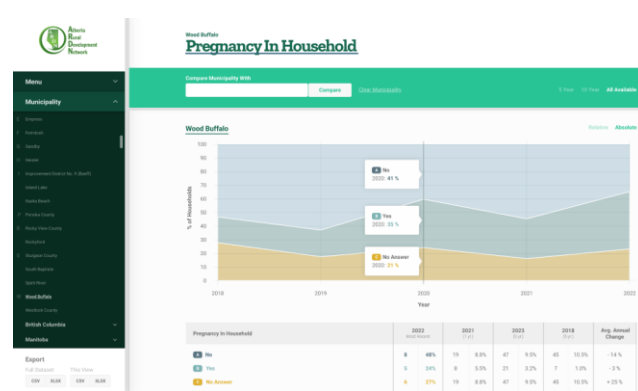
Alberta Rural Development Network

Menu

Municipality

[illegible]
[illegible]
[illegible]
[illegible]
Improvement District No. 9 (Banff)
Inland Lake
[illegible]
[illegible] County
Rocky View County
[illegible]
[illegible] County
South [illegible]
Spirit River
Wood Buffalo
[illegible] County

British Columbia

Manitoba

Export
Full Dataset This View
CSV XLSX CSV XLSX

Wood Buffalo
Pregnancy In Household

Compare Municipality With
Compare Clear Municipality

5 Year 10 Year All Available

Wood Buffalo

Relative Absolute

100
90
80
70
60
50
40
30
20
10
0

% of Households

No
2020: 41 %

Yes
2020: 35 %

No Answer
2020: 31 %

2018 2019 2020 2021 2022

Year

| Pregnancy In Household | 2022 | | 2021 | | 2023 | | 2018 | | Avg. Annual Change |
|---|---|---|---|---|---|---|---|---|---|
| No | 8 | 48% | 19 | 8.8% | 47 | 9.5% | 45 | 10.5% | - 14 % |
| Yes | 5 | 24% | 8 | 5.5% | 21 | 3.2% | 7 | 1.5% | - 3 % |
| No Answer | 6 | 27% | 19 | 8.8% | 47 | 9.5% | 45 | 10.5% | + 25 % |